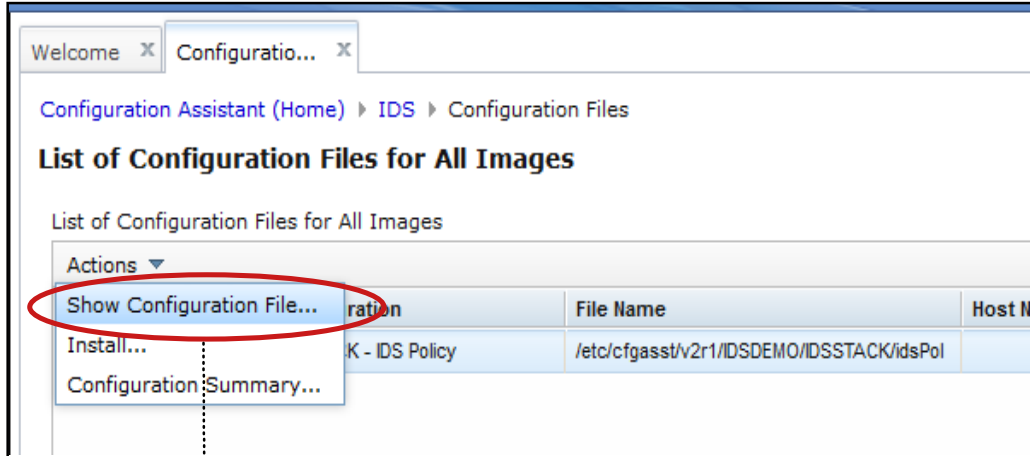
Welcome X Configuratio... X

Configuration Assistant (Home) ▸ IDS ▸ Configuration Files

List of Configuration Files for All Images

List of Configuration Files for All Images

Actions ▾

Show Configuration File...

Install...

Configuration Summary...

| ration | File Name | Host N |
|---|---|---|
| K - IDS Policy | /etc/cfgasst/v2r1/IDSDEMO/IDSSTACK/idsPol | |